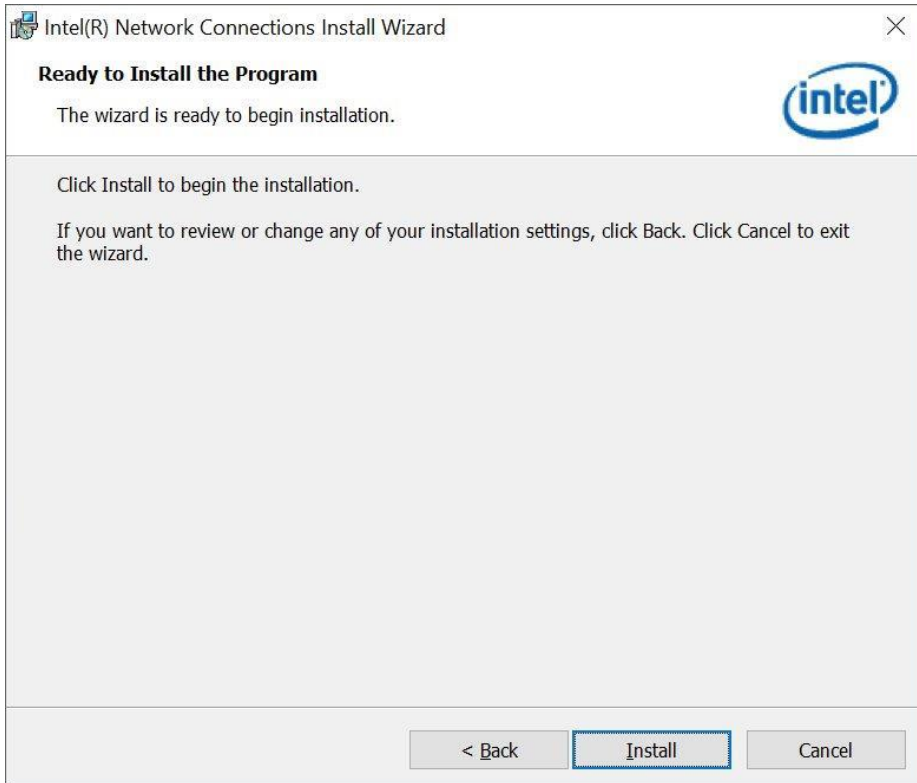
Intel(R) Network Connections Install Wizard

Ready to Install the Program

The wizard is ready to begin installation.

intel

Click Install to begin the installation.

If you want to review or change any of your installation settings, click Back. Click Cancel to exit the wizard.

< Back

Install

Cancel